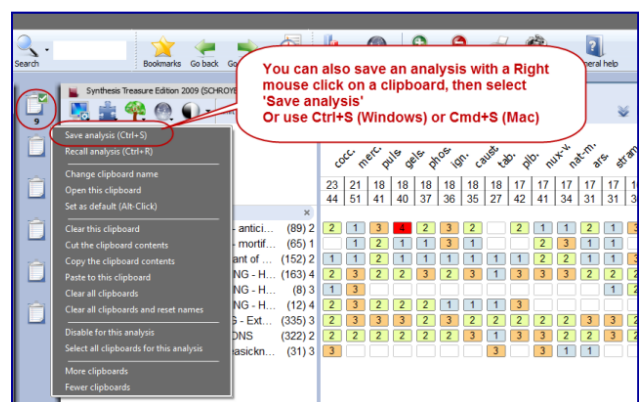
Search

Bookmarks Go back Go

eneral help

You can also save an analysis with a Right mouse click on a clipboard, then select 'Save analysis'
Or use Ctrl+S (Windows) or Cmd+S (Mac)

Synthesis Treasure Edition 2009 (SCHROYE

9

Save analysis (Ctrl+S)
Recall analysis (Ctrl+R)

Change clipboard name
Open this clipboard
Set as default (Alt-Click)

Clear this clipboard
Cut the clipboard contents
Copy the clipboard contents
Paste to this clipboard
Clear all clipboards
Clear all clipboards and reset names

Disable for this analysis
Select all clipboards for this analysis

More clipboards
Fewer clipboards

cocc. merc. puls. gels. phos. ign. caust. tab. plb. nux-v. nat-m. ars. stram

| | | | | | | | | | | | | |
|---|---|---|---|---|---|---|---|---|---|---|---|---|
| 23 | 21 | 18 | 18 | 18 | 18 | 18 | 17 | 17 | 17 | 17 | 17 | 17 |
| 44 | 51 | 41 | 40 | 37 | 36 | 35 | 27 | 42 | 41 | 34 | 31 | 31 |

- antici... (89) 2
- mortif... (65) 1
ant of ... (152) 2
NG - H... (163) 4
(8) 3
NG - H... (12) 4
S - Ext... (335) 3
ONS (322) 2
asickn... (31) 3